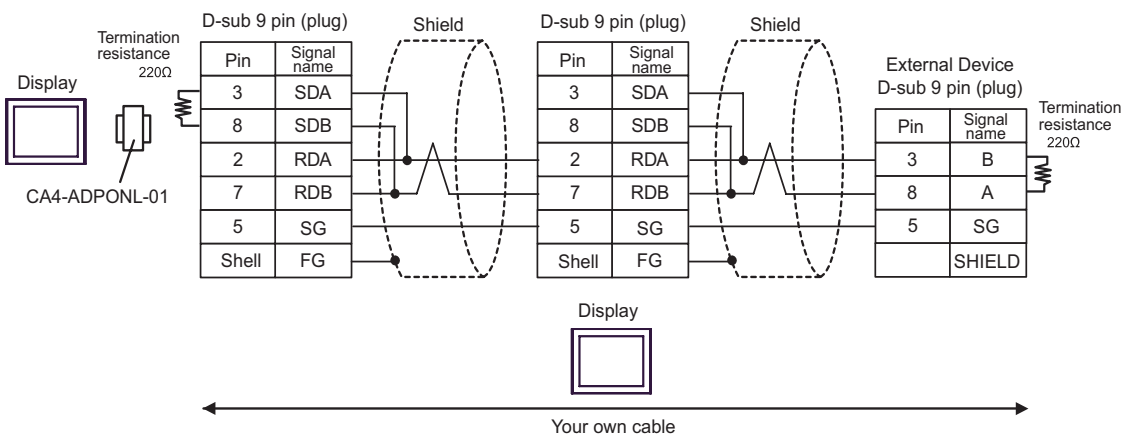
Termination resistance 220Ω

Display

CA4-ADPONL-01

D-sub 9 pin (plug)

| Pin | Signal name |
|---|---|
| 3 | SDA |
| 8 | SDB |
| 2 | RDA |
| 7 | RDB |
| 5 | SG |
| Shell | FG |

Shield

D-sub 9 pin (plug)

| Pin | Signal name |
|---|---|
| 3 | SDA |
| 8 | SDB |
| 2 | RDA |
| 7 | RDB |
| 5 | SG |
| Shell | FG |

Shield

External Device
D-sub 9 pin (plug)

| Pin | Signal name |
|---|---|
| 3 | B |
| 8 | A |
| 5 | SG |
| | SHIELD |

Termination resistance 220Ω

Display

Your own cable